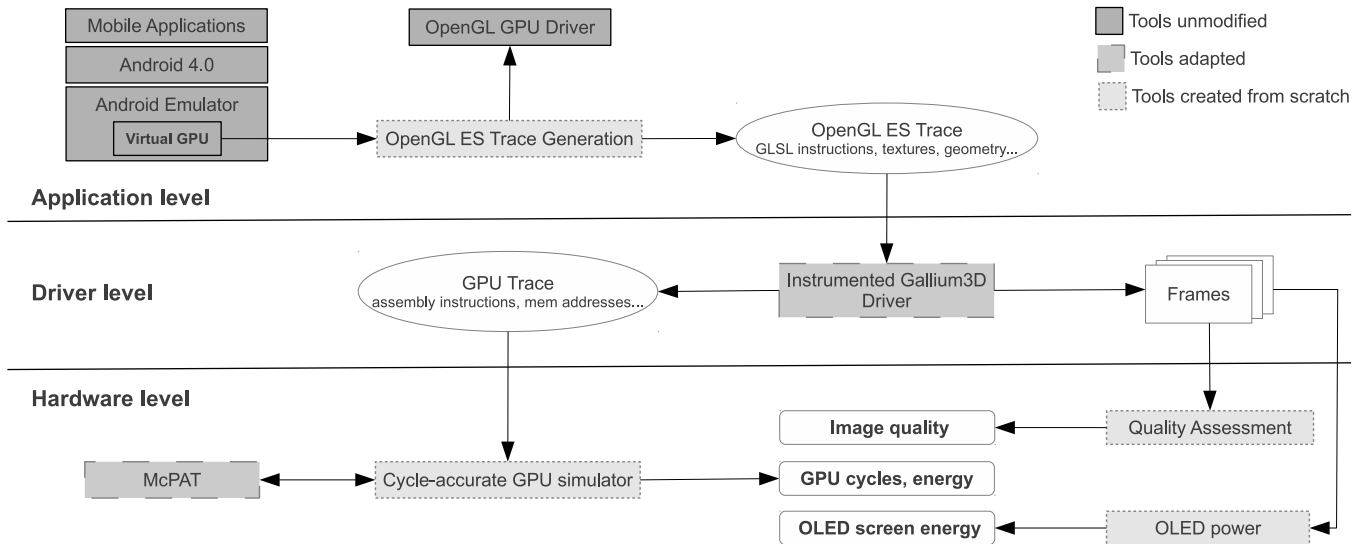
Mobile Applications

Android 4.0

Android Emulator

Virtual GPU

OpenGL GPU Driver

Tools unmodified

Tools adapted

Tools created from scratch

OpenGL ES Trace Generation

OpenGL ES Trace
GLSL instructions, textures, geometry...

Application level

Driver level

GPU Trace
assembly instructions, mem addresses...

Instrumented Gallium3D Driver

Frames

Hardware level

Image quality

Quality Assessment

McPAT

Cycle-accurate GPU simulator

GPU cycles, energy

OLED screen energy

OLED power